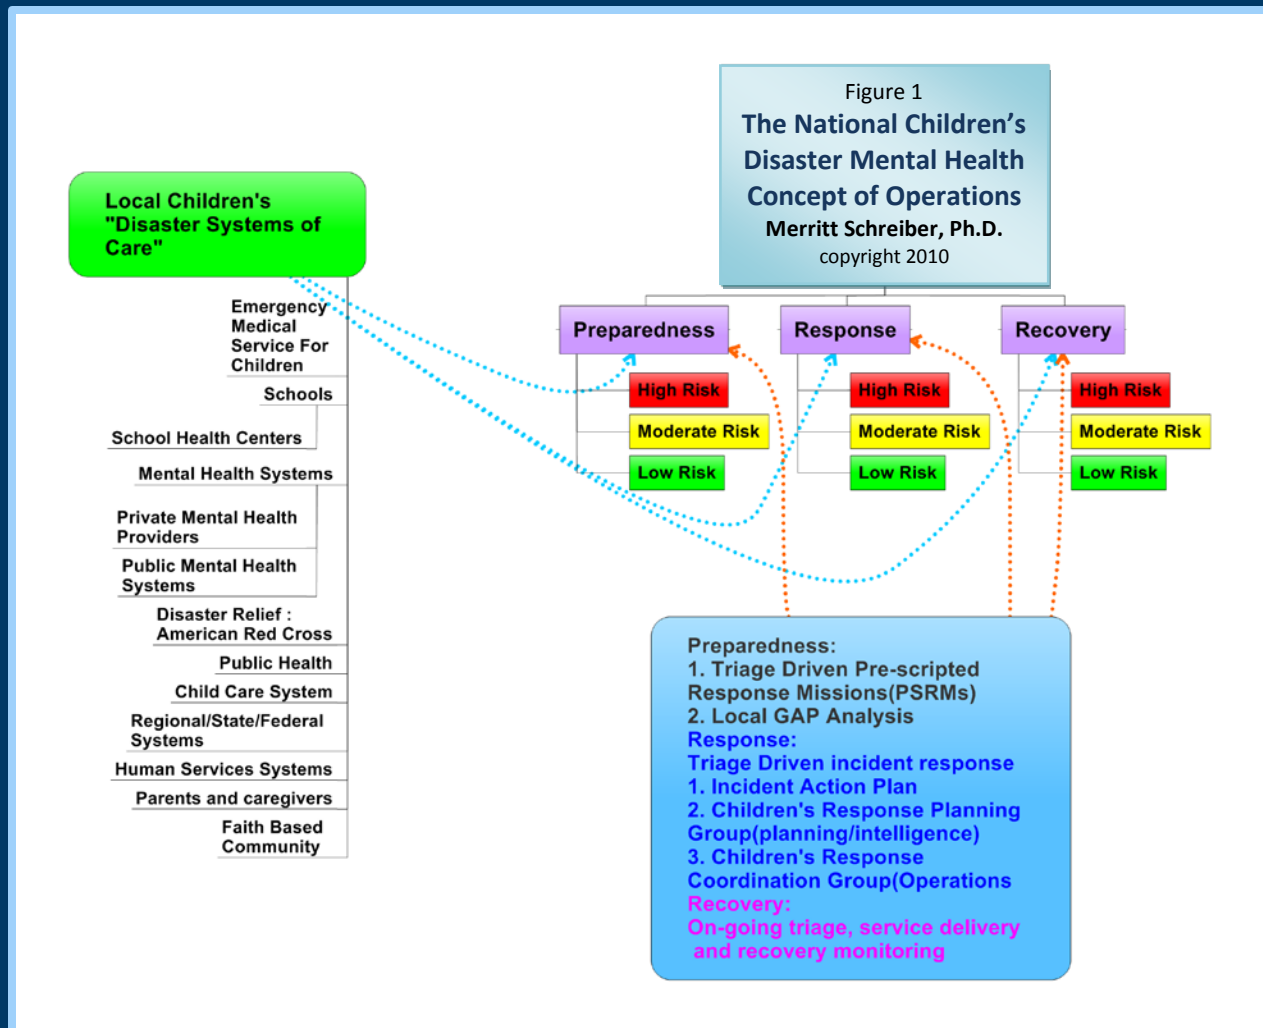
Figure 1
The National Children's Disaster Mental Health Concept of Operations
Merritt Schreiber, Ph.D.
copyright 2010

Local Children's "Disaster Systems of Care"

Emergency Medical Service For Children

Schools

School Health Centers

Mental Health Systems

Private Mental Health Providers

Public Mental Health Systems

Disaster Relief : American Red Cross

Public Health

Child Care System

Regional/State/Federal Systems

Human Services Systems

Parents and caregivers

Faith Based Community

Preparedness
High Risk
Moderate Risk
Low Risk

Response
High Risk
Moderate Risk
Low Risk

Recovery
High Risk
Moderate Risk
Low Risk

Preparedness:
1. Triage Driven Pre-scripted Response Missions(PSRMs)
2. Local GAP Analysis
Response:
Triage Driven incident response
1. Incident Action Plan
2. Children's Response Planning Group(planning/intelligence)
3. Children's Response Coordination Group(Operations
Recovery:
On-going triage, service delivery and recovery monitoring